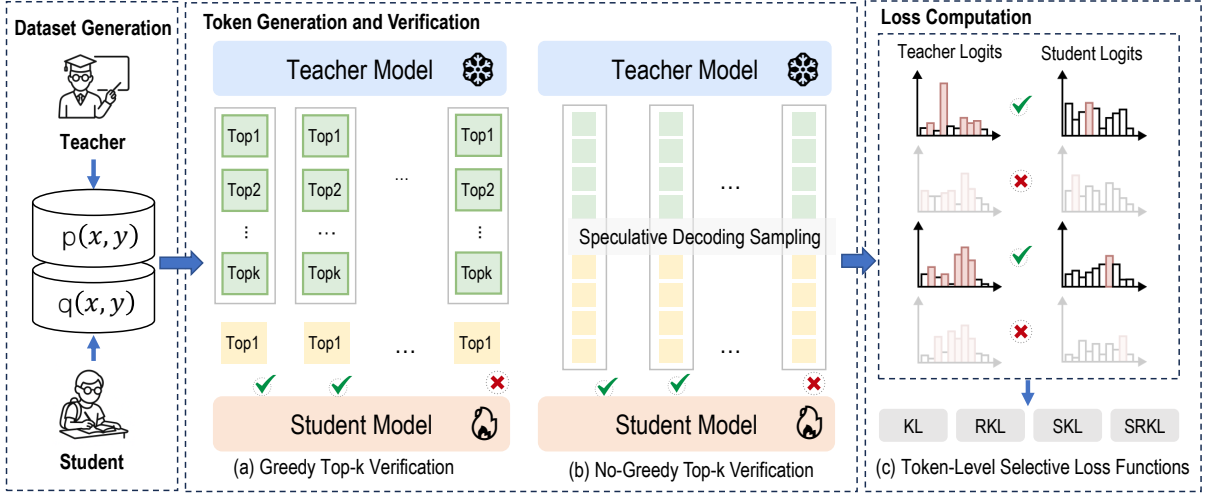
Dataset Generation

Teacher

$p(x, y)$

$q(x, y)$

Student

Token Generation and Verification

Teacher Model

Top1
Top2
⋮
Topk

Top1
Top2
⋯
Topk

…

Top1
Top2
⋮
Topk

Top1 Top1 … Top1

Student Model

(a) Greedy Top-k Verification

Teacher Model

…

Speculative Decoding Sampling

…

Student Model

(b) No-Greedy Top-k Verification

Loss Computation

Teacher Logits

Student Logits

KL RKL SKL SRKL

(c) Token-Level Selective Loss Functions